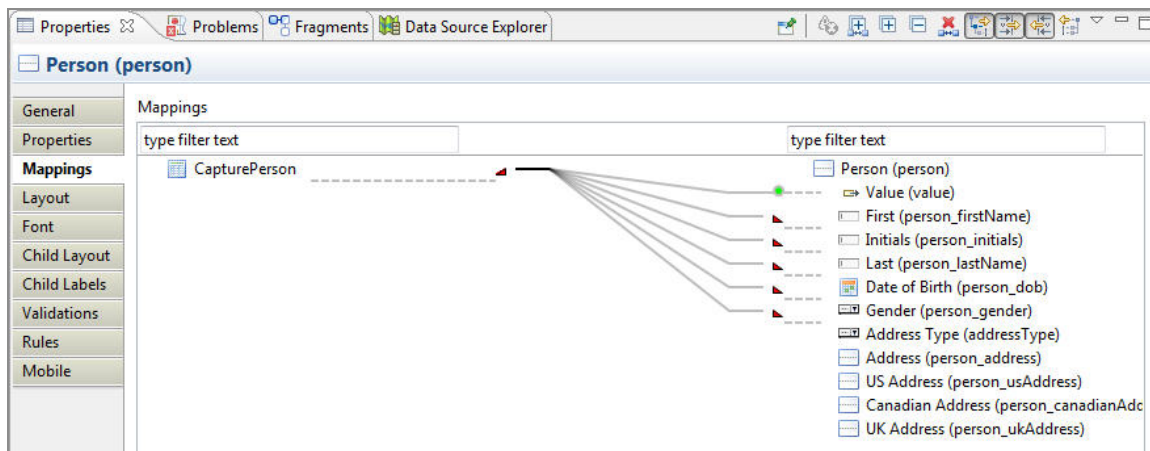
Properties ☒ Problems Fragments Data Source Explorer

Person (person)

General
Properties
Mappings
Layout
Font
Child Layout
Child Labels
Validations
Rules
Mobile

Mappings

type filter text

type filter text

CapturePerson

Person (person)
Value (value)
First (person_firstName)
Initials (person_initials)
Last (person_lastName)
Date of Birth (person_dob)
Gender (person_gender)
Address Type (addressType)
Address (person_address)
US Address (person_usAddress)
Canadian Address (person_canadianAdc
UK Address (person_ukAddress)